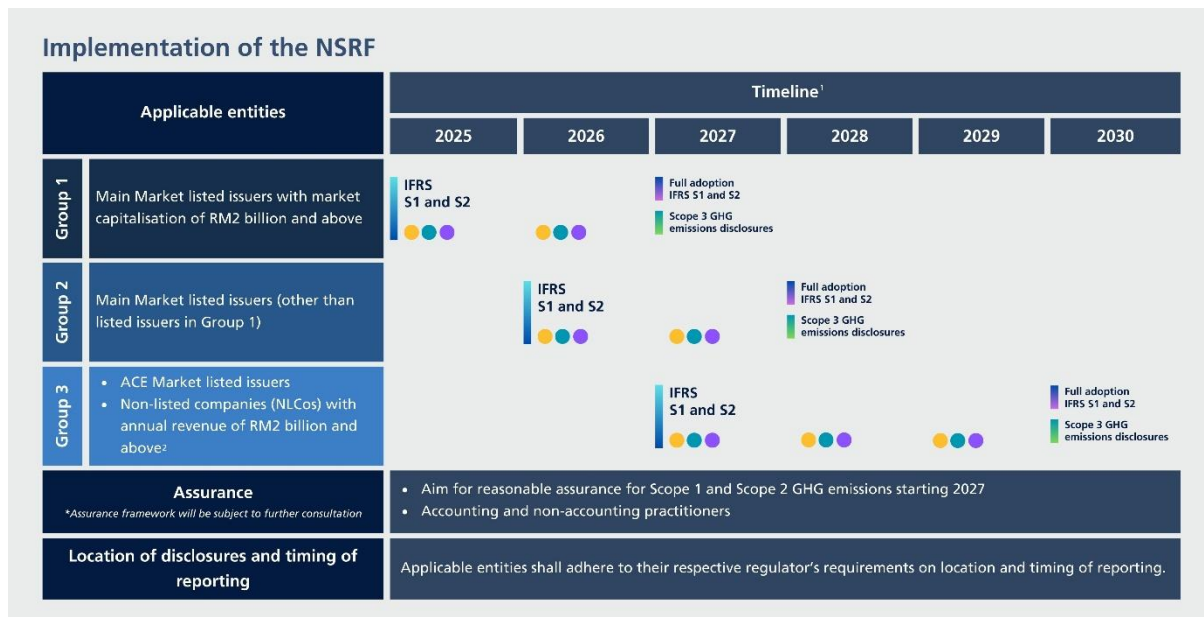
Implementation of the NSRF

| Applicable entities | | Timeline$^1$ | | | | | |
|---|---|---|---|---|---|---|---|
| | | 2025 | 2026 | 2027 | 2028 | 2029 | 2030 |
| Group 1 | Main Market listed issuers with market capitalisation of RM2 billion and above | IFRS S1 and S2 | | Full adoption IFRS S1 and S2; Scope 3 GHG emissions disclosures | | | |
| Group 2 | Main Market listed issuers (other than listed issuers in Group 1) | | IFRS S1 and S2 | | Full adoption IFRS S1 and S2; Scope 3 GHG emissions disclosures | | |
| Group 3 | • ACE Market listed issuers • Non-listed companies (NLCos) with annual revenue of RM2 billion and above$^2$ | | | IFRS S1 and S2 | | | Full adoption IFRS S1 and S2; Scope 3 GHG emissions disclosures |

Assurance
*Assurance framework will be subject to further consultation

• Aim for reasonable assurance for Scope 1 and Scope 2 GHG emissions starting 2027
• Accounting and non-accounting practitioners

Location of disclosures and timing of reporting

Applicable entities shall adhere to their respective regulator's requirements on location and timing of reporting.